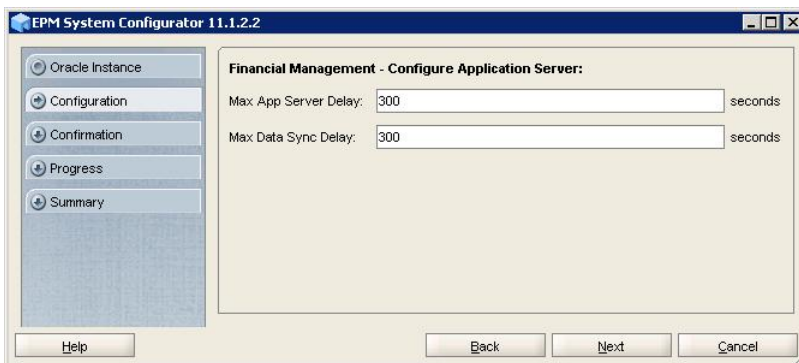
EPM System Configurator 11.1.2.2

Oracle Instance
Configuration
Confirmation
Progress
Summary

Financial Management - Configure Application Server:

Max App Server Delay: 300 seconds

Max Data Sync Delay: 300 seconds

Help
Back
Next
Cancel